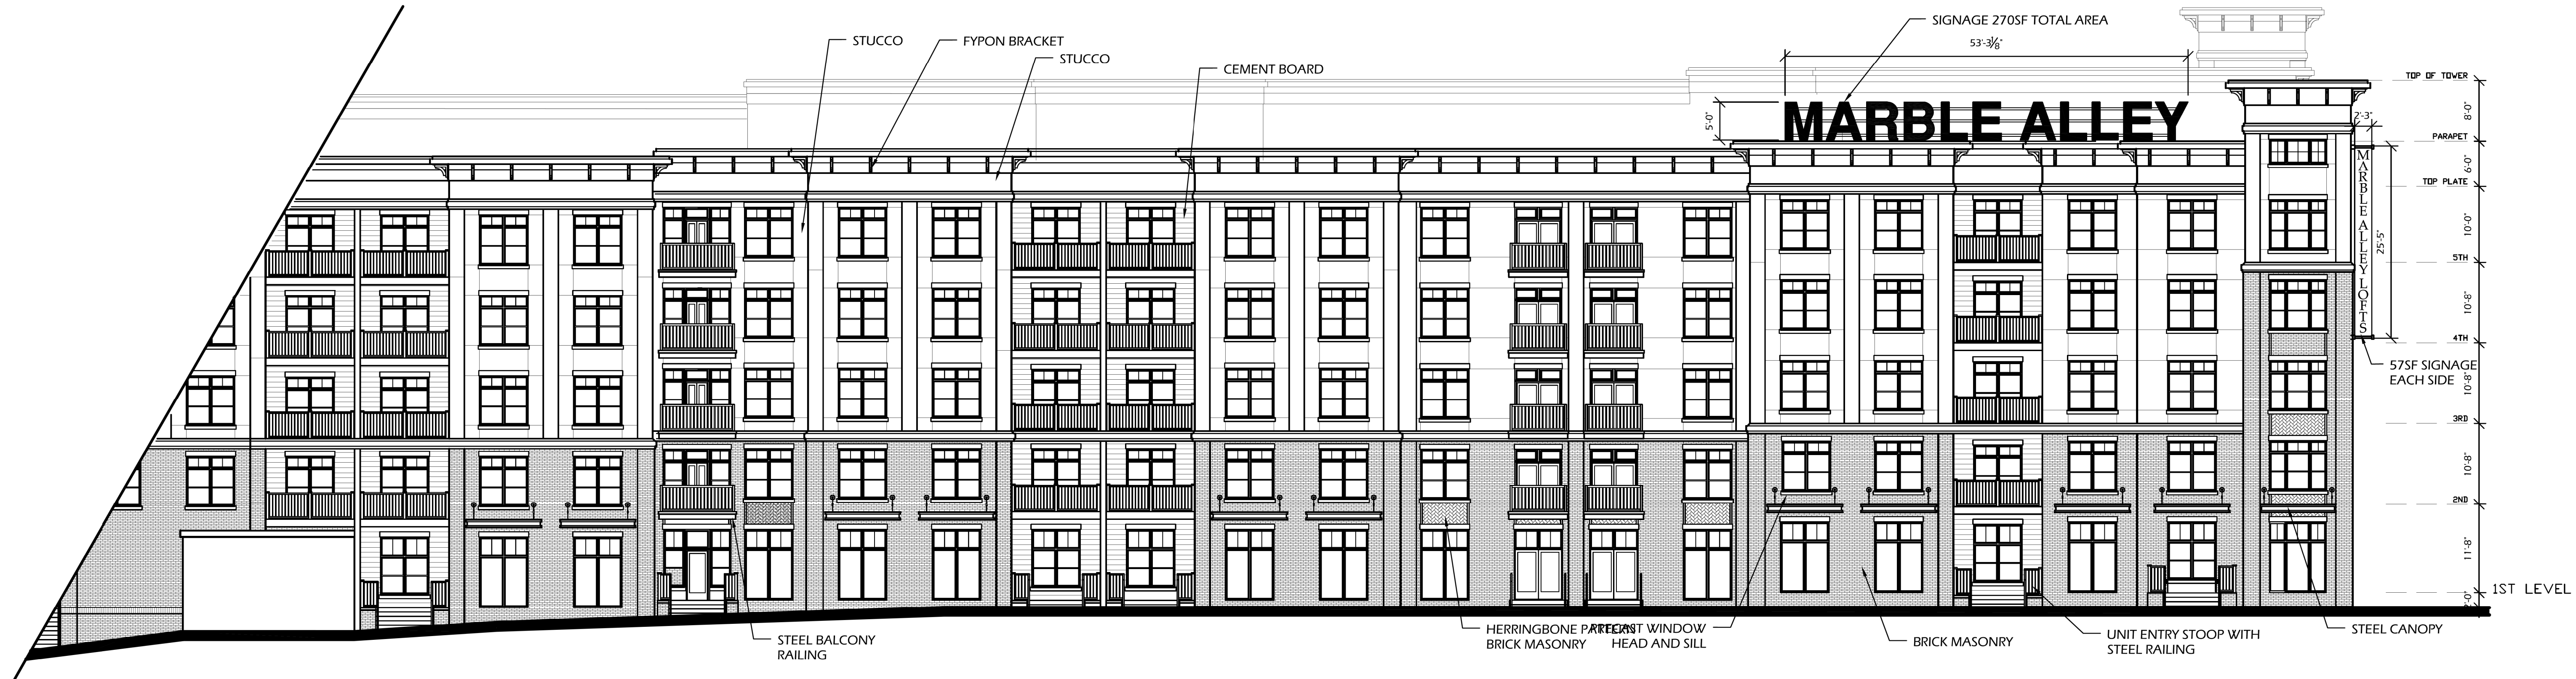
STUCCO
FYPON BRACKET
STUCCO
CEMENT BOARD
SIGNAGE 270SF TOTAL AREA
53'-3 3/8"
5'-0"
MARBLE ALLEY
TOP OF TOWER
8'-0"
2'-3"
PARAPET
6'-0"
TOP PLATE
10'-0"
25'-5"
5TH
10'-8"
4TH
MARBLE ALLEY LOFTS
57SF SIGNAGE EACH SIDE
10'-8"
3RD
10'-8"
2ND
11'-8"
1ST LEVEL
2'-0"
STEEL BALCONY RAILING
HERRINGBONE PATTERN BRICK MASONRY
PRECAST WINDOW HEAD AND SILL
BRICK MASONRY
UNIT ENTRY STOOP WITH STEEL RAILING
STEEL CANOPY